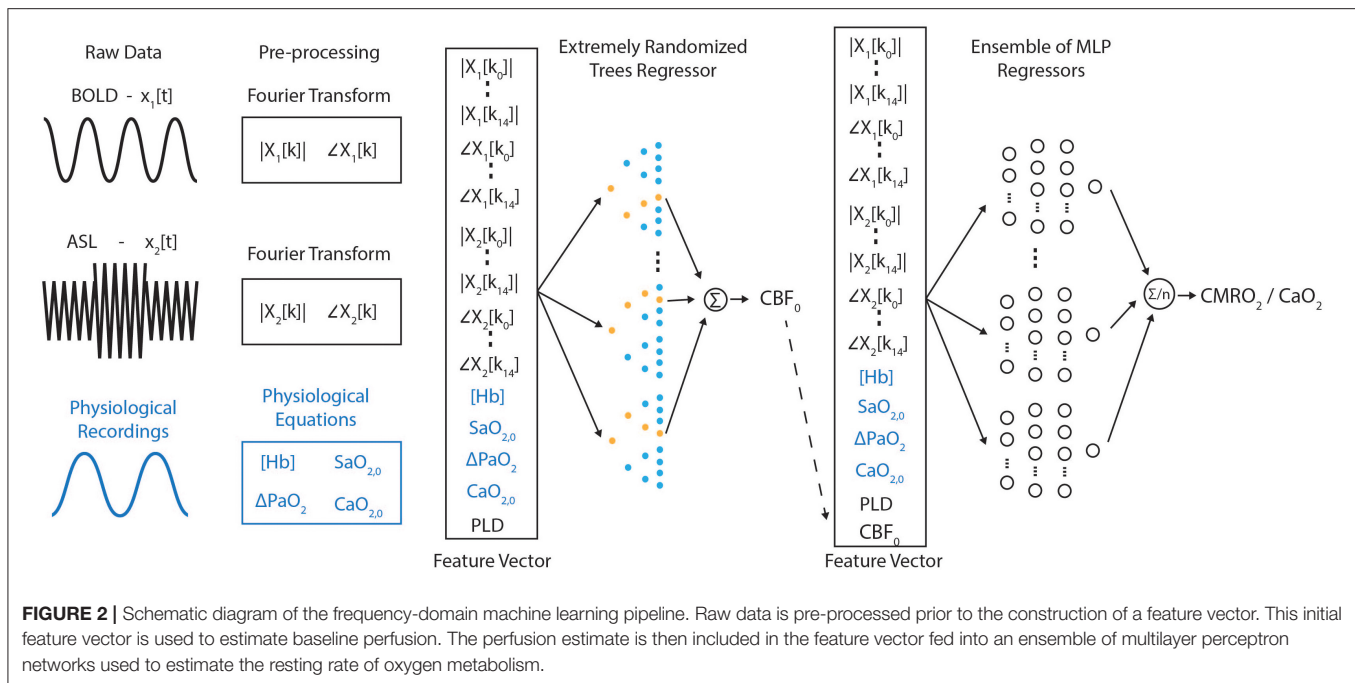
Raw Data

BOLD - $x_1[t]$

ASL - $x_2[t]$

Physiological Recordings

Pre-processing

Fourier Transform

$|X_1[k]|$ $\angle X_1[k]$

Fourier Transform

$|X_2[k]|$ $\angle X_2[k]$

Physiological Equations

[Hb] $SaO_{2,0}$

$\Delta PaO_2$ $CaO_{2,0}$

$|X_1[k_0]|$
$|X_1[k_{14}]|$
$\angle X_1[k_0]$
$\angle X_1[k_{14}]$
$|X_2[k_0]|$
$|X_2[k_{14}]|$
$\angle X_2[k_0]$
$\angle X_2[k_{14}]$
[Hb]
$SaO_{2,0}$
$\Delta PaO_2$
$CaO_{2,0}$
PLD

Feature Vector

Extremely Randomized Trees Regressor

$\Sigma$

$CBF_0$

$|X_1[k_0]|$
$|X_1[k_{14}]|$
$\angle X_1[k_0]$
$\angle X_1[k_{14}]$
$|X_2[k_0]|$
$|X_2[k_{14}]|$
$\angle X_2[k_0]$
$\angle X_2[k_{14}]$
[Hb]
$SaO_{2,0}$
$\Delta PaO_2$
$CaO_{2,0}$
PLD
$CBF_0$

Feature Vector

Ensemble of MLP Regressors

$\Sigma/n$

$CMRO_2$ / $CaO_2$

**FIGURE 2 |** Schematic diagram of the frequency-domain machine learning pipeline. Raw data is pre-processed prior to the construction of a feature vector. This initial feature vector is used to estimate baseline perfusion. The perfusion estimate is then included in the feature vector fed into an ensemble of multilayer perceptron networks used to estimate the resting rate of oxygen metabolism.